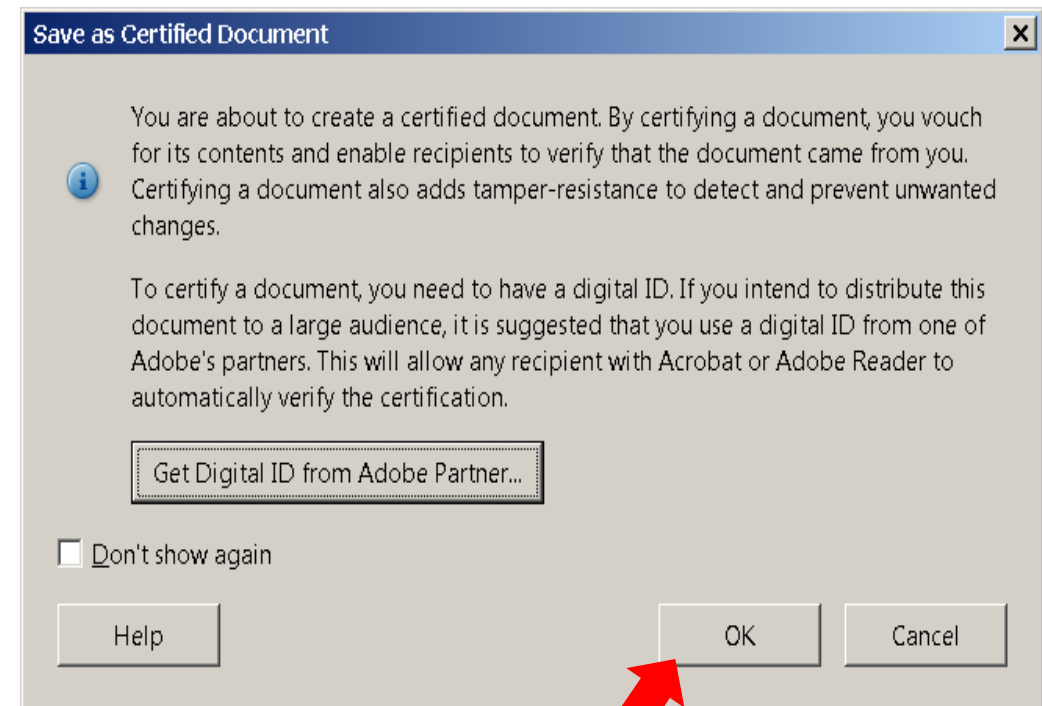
Save as Certified Document

You are about to create a certified document. By certifying a document, you vouch for its contents and enable recipients to verify that the document came from you. Certifying a document also adds tamper-resistance to detect and prevent unwanted changes.

To certify a document, you need to have a digital ID. If you intend to distribute this document to a large audience, it is suggested that you use a digital ID from one of Adobe's partners. This will allow any recipient with Acrobat or Adobe Reader to automatically verify the certification.

Get Digital ID from Adobe Partner...

Don't show again

Help

OK

Cancel